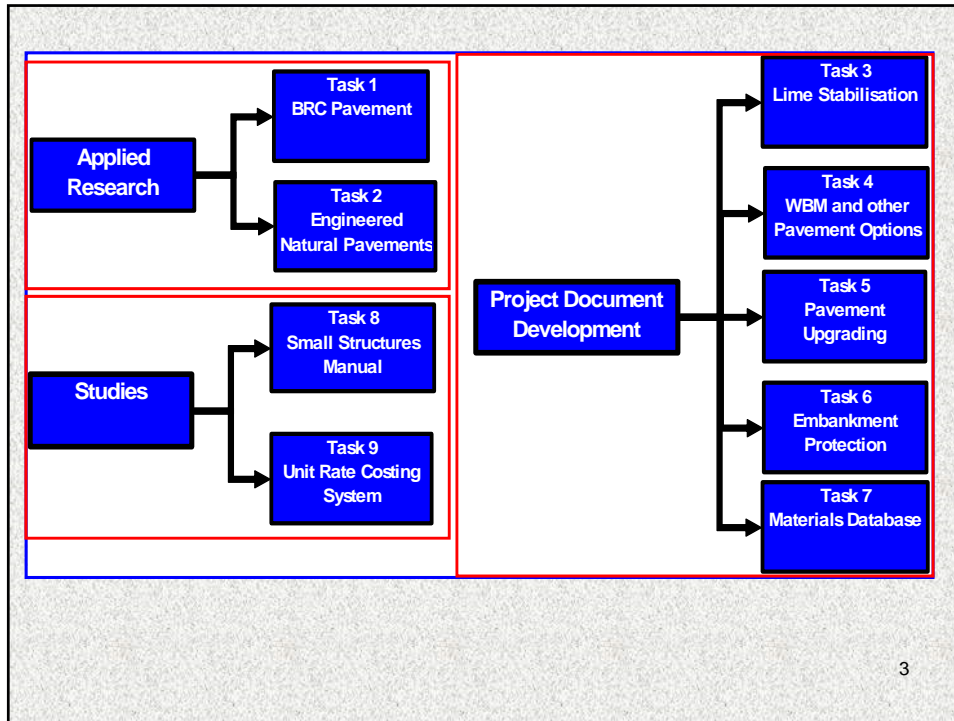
Applied Research

Task 1
BRC Pavement

Task 2
Engineered Natural Pavements

Studies

Task 8
Small Structures Manual

Task 9
Unit Rate Costing System

Project Document Development

Task 3
Lime Stabilisation

Task 4
WBM and other Pavement Options

Task 5
Pavement Upgrading

Task 6
Embankment Protection

Task 7
Materials Database

3